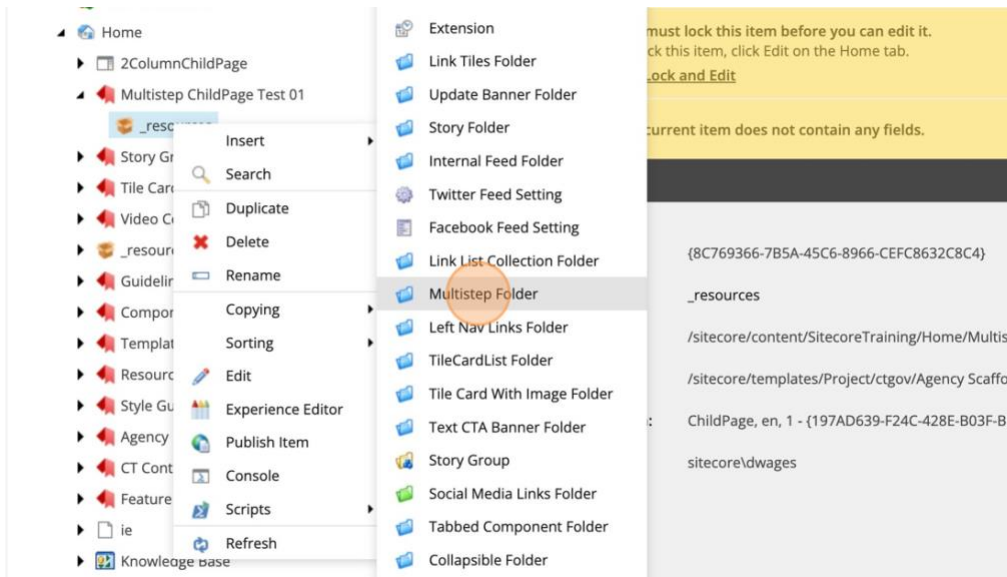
Home
2ColumnChildPage
Multistep ChildPage Test 01
_reso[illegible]
Story Gr
Tile Car
Video C
_resour
Guidelir
Compor
Templat
Resourc
Style Gu
Agency
CT Cont
Feature
ie
Knowledge Base

Insert
Search
Duplicate
Delete
Rename
Copying
Sorting
Edit
Experience Editor
Publish Item
Console
Scripts
Refresh

Extension
Link Tiles Folder
Update Banner Folder
Story Folder
Internal Feed Folder
Twitter Feed Setting
Facebook Feed Setting
Link List Collection Folder
Multistep Folder
Left Nav Links Folder
TileCardList Folder
Tile Card With Image Folder
Text CTA Banner Folder
Story Group
Social Media Links Folder
Tabbed Component Folder
Collapsible Folder

must lock this item before you can edit it.
ck this item, click Edit on the Home tab.
ock and Edit

current item does not contain any fields.

{8C769366-7B5A-45C6-8966-CEFC8632C8C4}
_resources
/sitecore/content/SitecoreTraining/Home/Multis
/sitecore/templates/Project/ctgov/Agency Scaffo
:
ChildPage, en, 1 - {197AD639-F24C-428E-B03F-B
sitecore\dwages